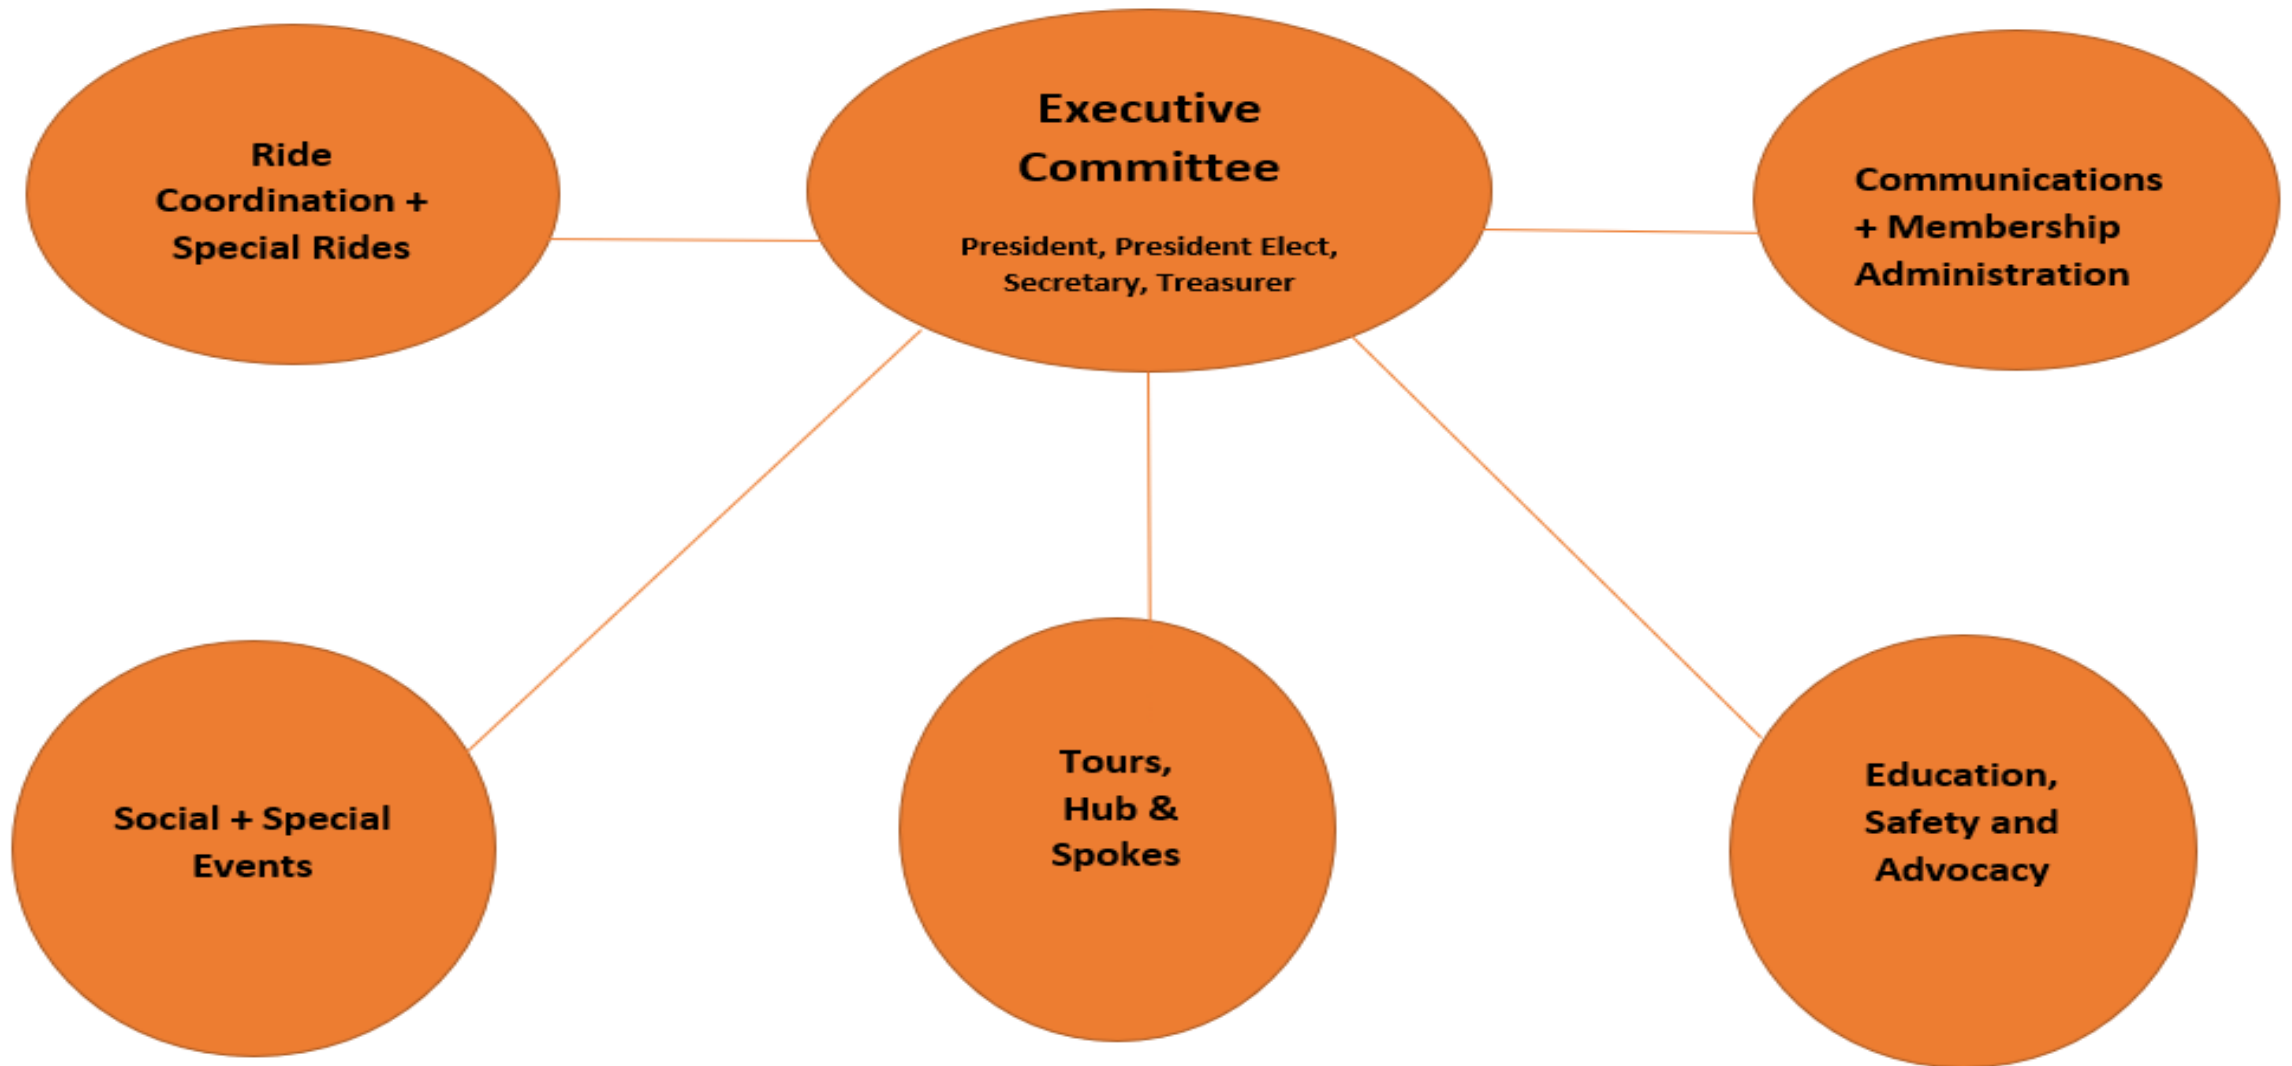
Ride Coordination + Special Rides

Executive Committee

President, President Elect, Secretary, Treasurer

Communications + Membership Administration

Social + Special Events

Tours, Hub & Spokes

Education, Safety and Advocacy